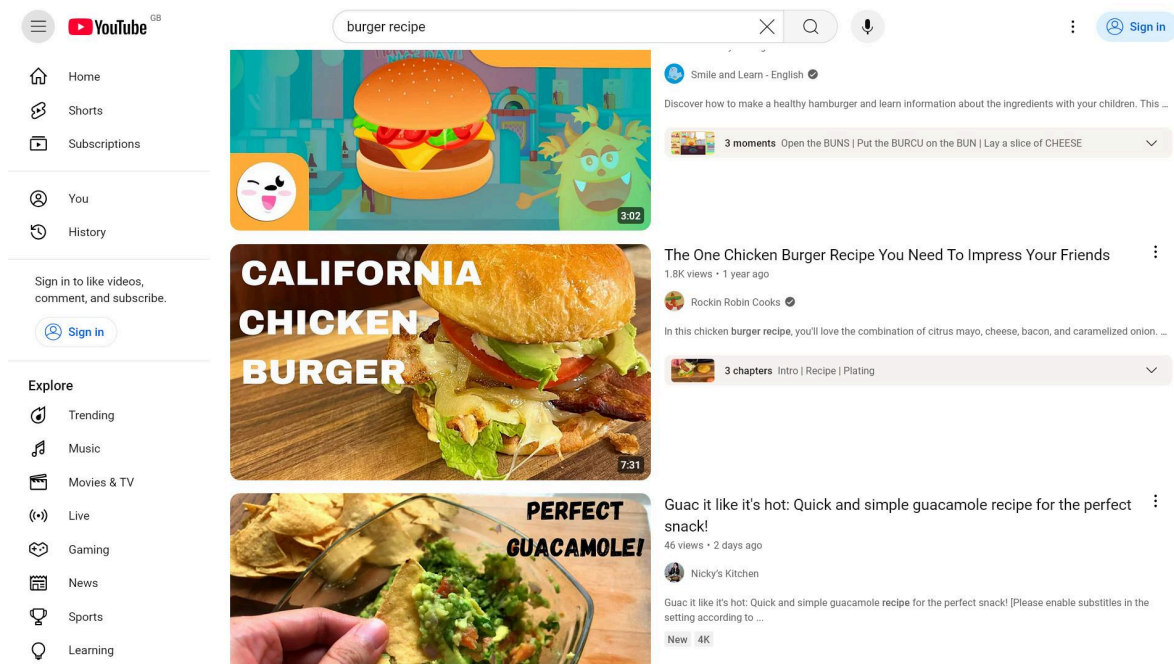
YouTube GB

burger recipe

Sign in

Home

Shorts

Subscriptions

You

History

Sign in to like videos, comment, and subscribe.

Sign in

Explore

Trending

Music

Movies & TV

Live

Gaming

News

Sports

Learning

3:02

Smile and Learn - English

Discover how to make a healthy hamburger and learn information about the ingredients with your children. This ...

3 moments Open the BUNS | Put the BURCU on the BUN | Lay a slice of CHEESE

CALIFORNIA CHICKEN BURGER

7:31

The One Chicken Burger Recipe You Need To Impress Your Friends

1.8K views • 1 year ago

Rockin Robin Cooks

In this chicken burger recipe, you'll love the combination of citrus mayo, cheese, bacon, and caramelized onion. ...

3 chapters Intro | Recipe | Plating

PERFECT GUACAMOLE!

Guac it like it's hot: Quick and simple guacamole recipe for the perfect snack!

46 views • 2 days ago

Nicky's Kitchen

Guac it like it's hot: Quick and simple guacamole recipe for the perfect snack! [Please enable substitles in the setting according to ...

New 4K